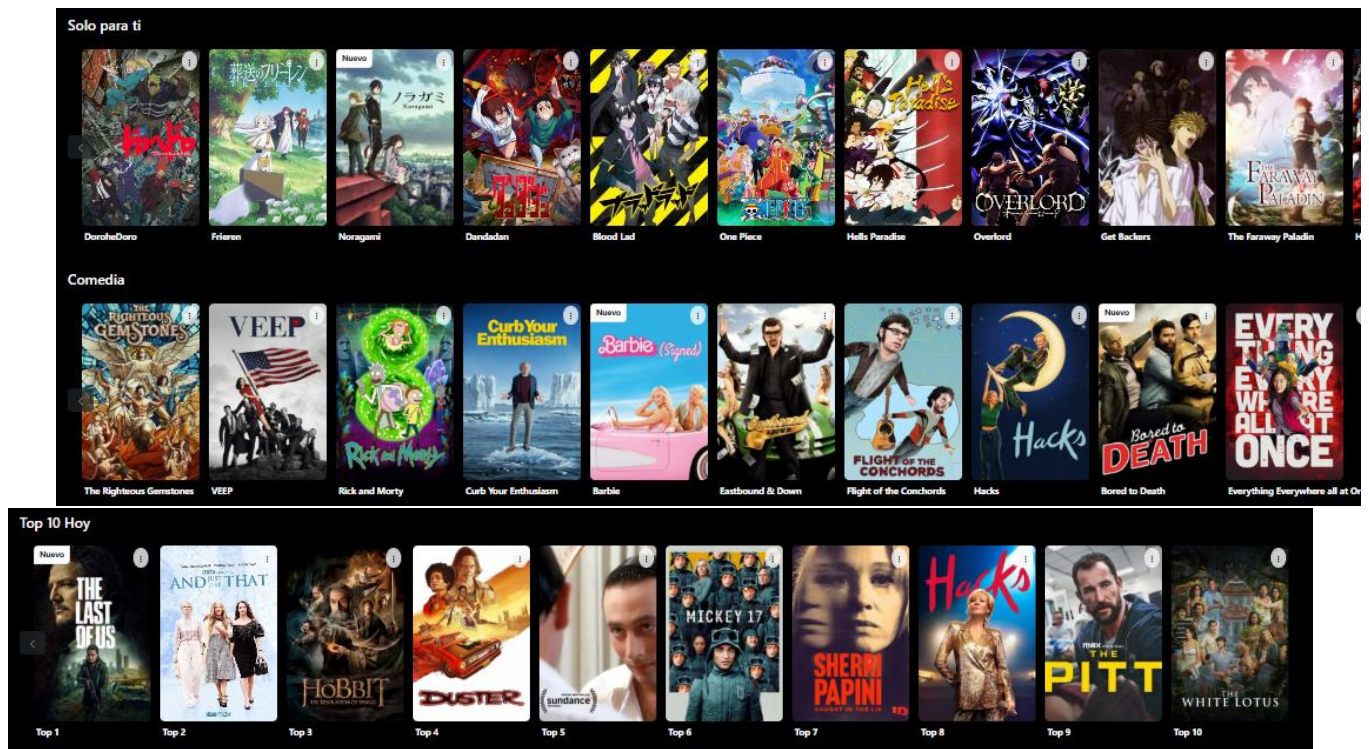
Solo para ti

Nuevo

DoroheDoro
Frieren
Noragami
Dandadan
Blood Lad
One Piece
Hells Paradise
Overlord
Get Backers
The Faraway Paladin

Comedia

Nuevo
Nuevo

The Righteous Gemstones
VEEP
Rick and Morty
Curb Your Enthusiasm
Barbie
Eastbound & Down
Flight of the Conchords
Hacks
Bored to Death
Everything Everywhere all at O

Top 10 Hoy

Nuevo

THE LAST OF US
AND JUST LIKE THAT
HOBBIT
DUSTER
sundance
MICKEY 17
SHERRI PAPINI
Hacks
THE PITT
THE WHITE LOTUS

Top 1
Top 2
Top 3
Top 4
Top 5
Top 6
Top 7
Top 8
Top 9
Top 10